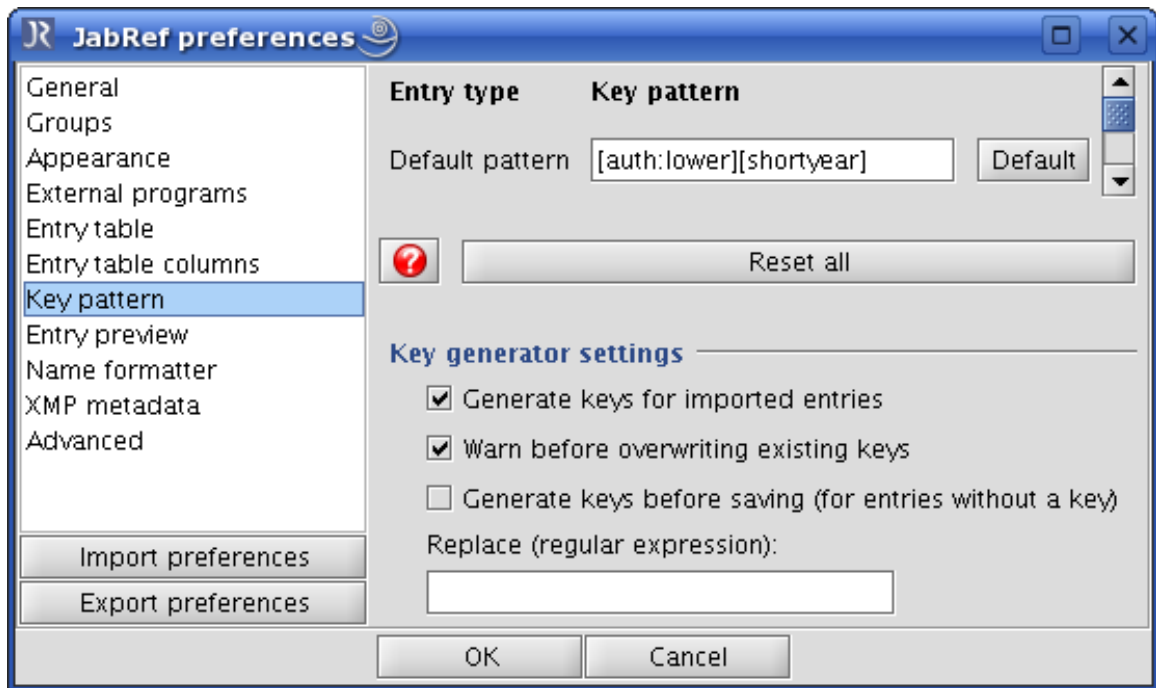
JabRef preferences

General
Groups
Appearance
External programs
Entry table
Entry table columns
Key pattern
Entry preview
Name formatter
XMP metadata
Advanced

Import preferences
Export preferences

Entry type Key pattern

Default pattern [auth:lower][shortyear] Default

Reset all

Key generator settings

Generate keys for imported entries

Warn before overwriting existing keys

Generate keys before saving (for entries without a key)

Replace (regular expression):

OK Cancel